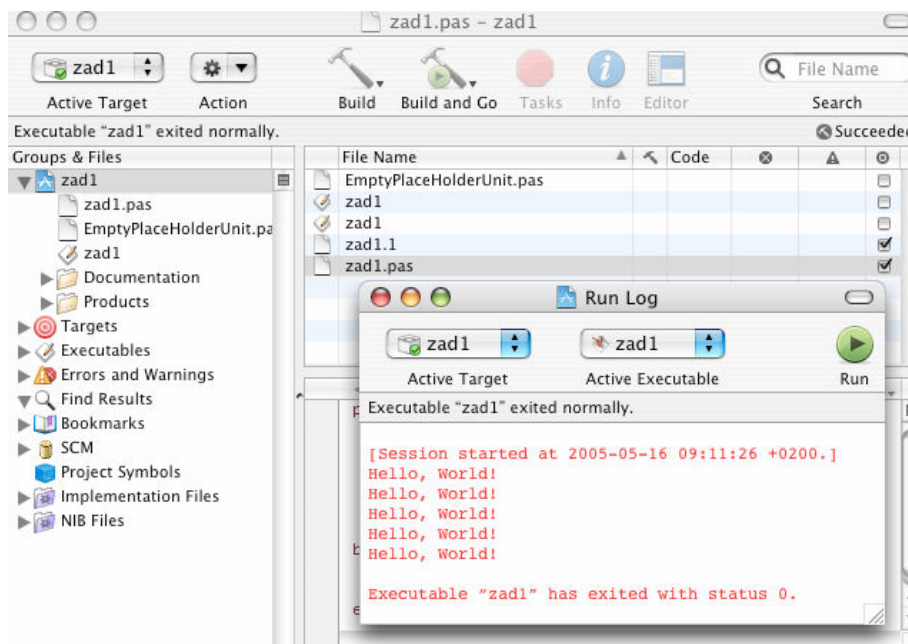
zad1.pas – zad1

zad1
Active Target
Action
Build
Build and Go
Tasks
Info
Editor
File Name
Search

Executable "zad1" exited normally.
Succeede

Groups & Files
zad1
zad1.pas
EmptyPlaceHolderUnit.pa
zad1
Documentation
Products
Targets
Executables
Errors and Warnings
Find Results
Bookmarks
SCM
Project Symbols
Implementation Files
NIB Files

| File Name | Code |
|---|---|
| EmptyPlaceHolderUnit.pas | |
| zad1 | |
| zad1 | |
| zad1.1 | |
| zad1.pas | |

Run Log
zad1
Active Target
zad1
Active Executable
Run
Executable "zad1" exited normally.

[Session started at 2005-05-16 09:11:26 +0200.]
Hello, World!
Hello, World!
Hello, World!
Hello, World!
Hello, World!

Executable "zad1" has exited with status 0.